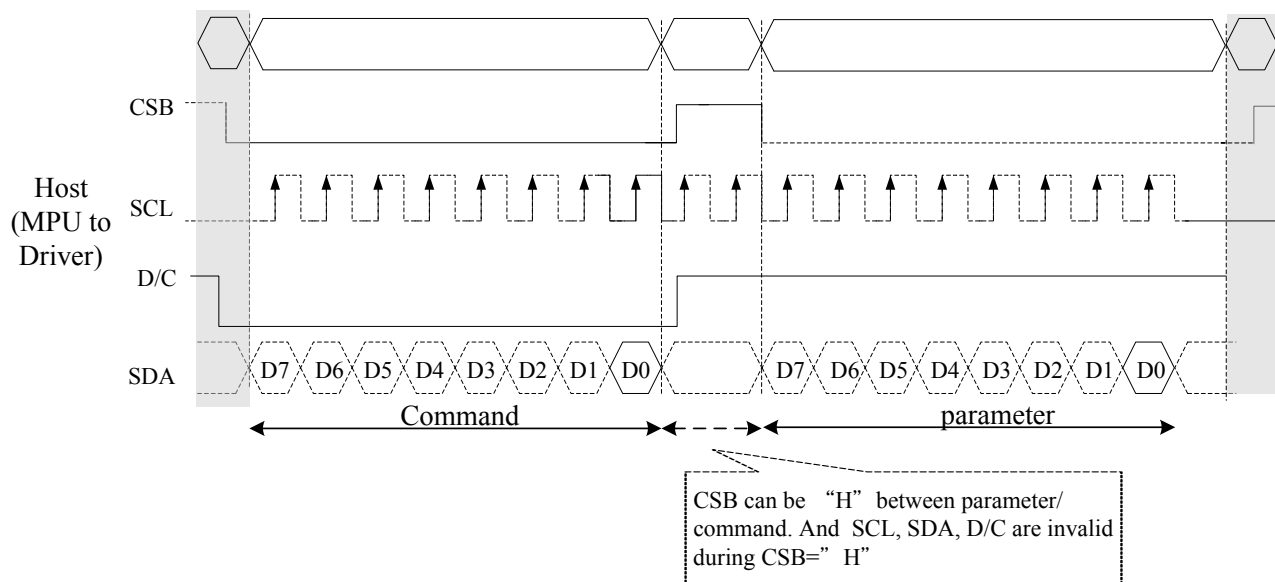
CSB

Host (MPU to Driver)

SCL

D/C

SDA

D7 D6 D5 D4 D3 D2 D1 D0

D7 D6 D5 D4 D3 D2 D1 D0

Command

parameter

CSB can be "H" between parameter/ command. And SCL, SDA, D/C are invalid during CSB=" H"